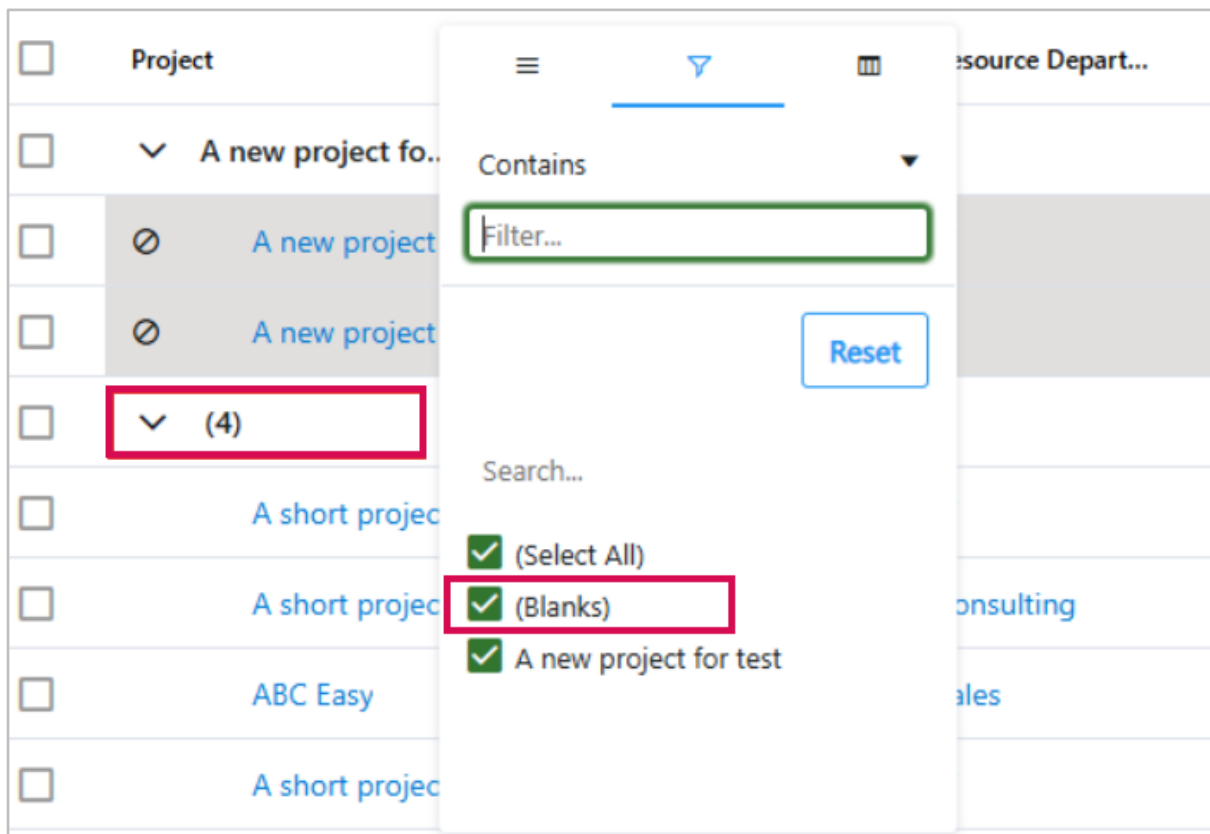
Project

A new project fo...

A new project

A new project

(4)

A short projec

A short projec

ABC Easy

A short projec

esource Depart...

onsulting

ales

Contains

Filter...

Reset

Search...

(Select All)

(Blanks)

A new project for test